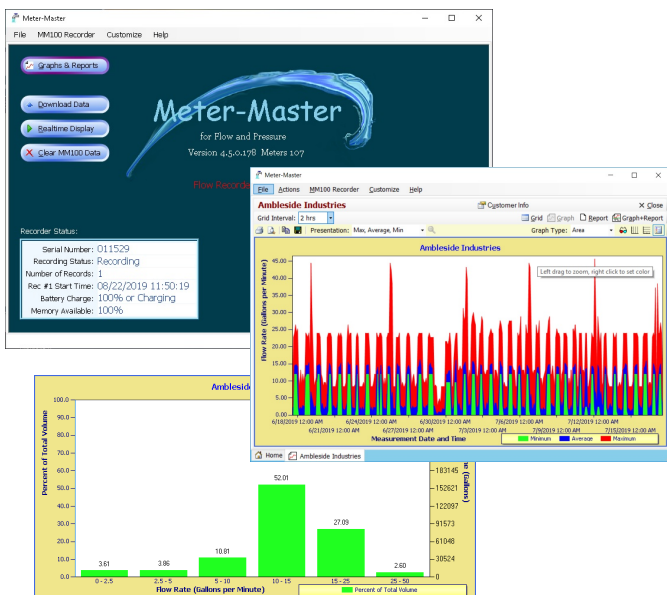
Meter-Master

File MM100 Recorder Customize Help

Graphs & Reports

Download Data

Realtime Display

Clear MM100 Data

Meter-Master

for Flow and Pressure

Version 4.5.0.178 Meters 107

Flow Recorde

Recorder Status:

Serial Number: 011529

Recording Status: Recording

Number of Records: 1

Rec #1 Start Time: 08/22/2019 11:50:19

Battery Charge: 100% or Charging

Memory Available: 100%

Meter-Master

File Actions MM100 Recorder Customize Help

Ambleside Industries

Customer Info

Close

Grid Interval: 2 hrs

Grid Graph Report Graph+Report

Presentation: Max, Average, Min

Graph Type: Area

Ambleside Industries

Left drag to zoom, right click to set color

Flow Rate (gallons per Minute)

45.00
40.00
35.00
30.00
25.00
20.00
15.00
10.00
5.00
0.00

6/18/2019 12:00 AM
6/21/2019 12:00 AM
6/24/2019 12:00 AM
6/27/2019 12:00 AM
6/30/2019 12:00 AM
7/3/2019 12:00 AM
7/6/2019 12:00 AM
7/9/2019 12:00 AM
7/12/2019 12:00 AM
7/15/2019 12:00 AM

Measurement Date and Time

Minimum Average Maximum

Home Ambleside Industries

Ambleside

Percent of Total Volume

100.0
90.0
80.0
70.0
60.0
50.0
40.0
30.0
20.0
10.0
0.0

3.61
3.86
10.81
52.01
27.09
2.60

0 - 2.5
2.5 - 5
5 - 10
10 - 15
15 - 25
25 - 50

Flow Rate (Gallons per Minute)

Percent of Total Volume

183145
152621
122097
91573
61048
30524
0

e (Gallons)